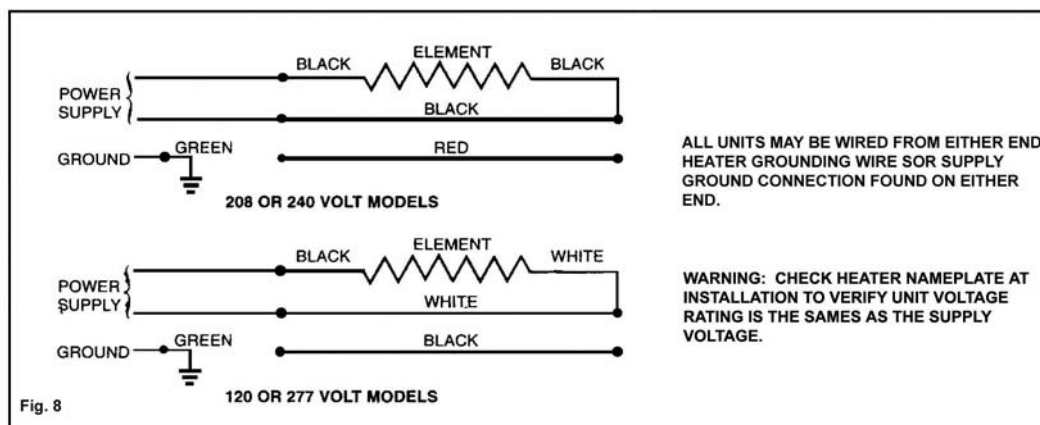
BLACK
ELEMENT
BLACK
POWER SUPPLY
BLACK
GROUND
GREEN
RED
208 OR 240 VOLT MODELS

BLACK
ELEMENT
WHITE
POWER SUPPLY
WHITE
GROUND
GREEN
BLACK
120 OR 277 VOLT MODELS

Fig. 8

ALL UNITS MAY BE WIRED FROM EITHER END HEATER GROUNDING WIRE SOR SUPPLY GROUND CONNECTION FOUND ON EITHER END.

WARNING: CHECK HEATER NAMEPLATE AT INSTALLATION TO VERIFY UNIT VOLTAGE RATING IS THE SAMES AS THE SUPPLY VOLTAGE.